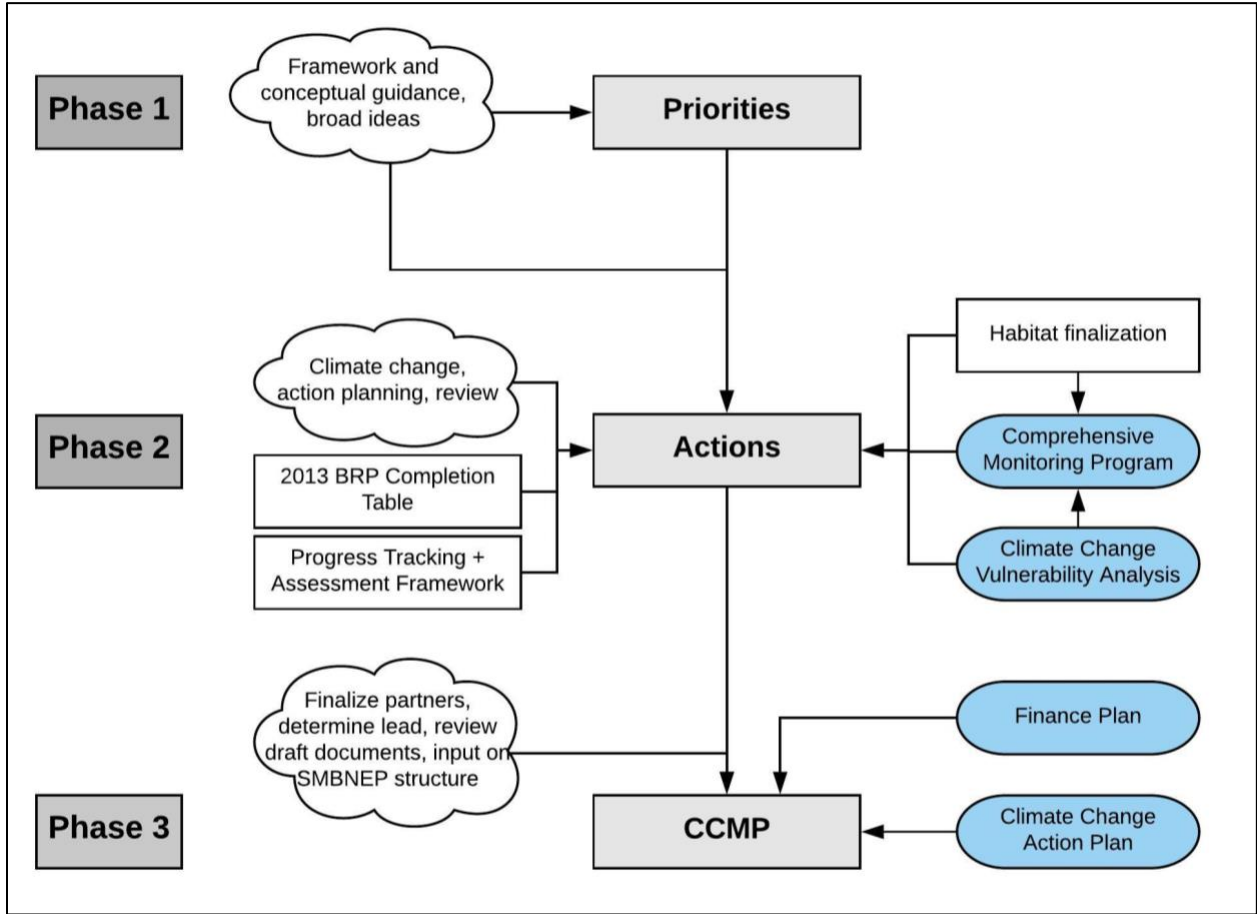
Phase 1

Framework and conceptual guidance, broad ideas

Priorities

Phase 2

Climate change, action planning, review

2013 BRP Completion Table

Progress Tracking + Assessment Framework

Actions

Habitat finalization

Comprehensive Monitoring Program

Climate Change Vulnerability Analysis

Finalize partners, determine lead, review draft documents, input on SMBNEP structure

Finance Plan

Phase 3

CCMP

Climate Change Action Plan